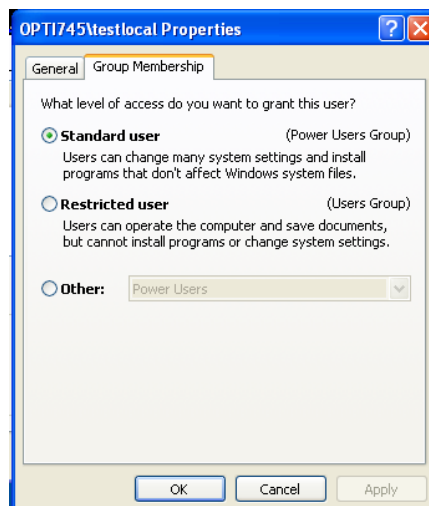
OPTI745\testlocal Properties

General | Group Membership

What level of access do you want to grant this user?

Standard user (Power Users Group)
Users can change many system settings and install programs that don't affect Windows system files.

Restricted user (Users Group)
Users can operate the computer and save documents, but cannot install programs or change system settings.

Other: Power Users

OK Cancel Apply